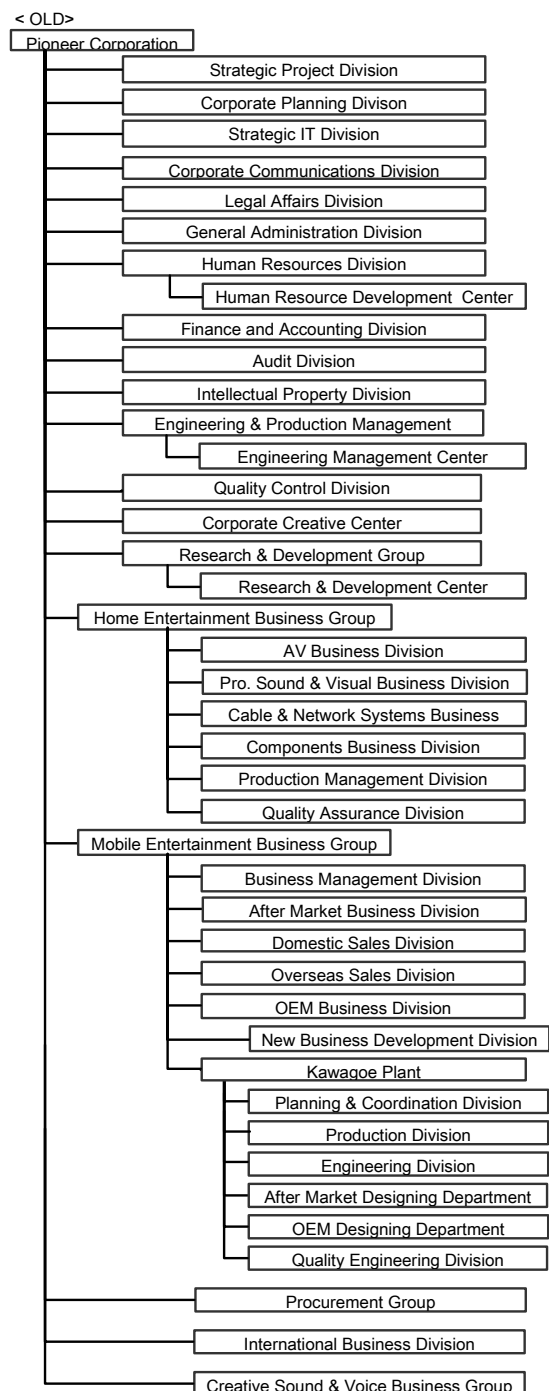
< OLD>
Pioneer Corporation
Strategic Project Division
Corporate Planning Divison
Strategic IT Division
Corporate Communications Division
Legal Affairs Division
General Administration Division
Human Resources Division
Human Resource Development Center
Finance and Accounting Division
Audit Division
Intellectual Property Division
Engineering & Production Management
Engineering Management Center
Quality Control Division
Corporate Creative Center
Research & Development Group
Research & Development Center
Home Entertainment Business Group
AV Business Division
Pro. Sound & Visual Business Division
Cable & Network Systems Business
Components Business Division
Production Management Division
Quality Assurance Division
Mobile Entertainment Business Group
Business Management Division
After Market Business Division
Domestic Sales Division
Overseas Sales Division
OEM Business Division
New Business Development Division
Kawagoe Plant
Planning & Coordination Division
Production Division
Engineering Division
After Market Designing Department
OEM Designing Department
Quality Engineering Division
Procurement Group
International Business Division
Creative Sound & Voice Business Group